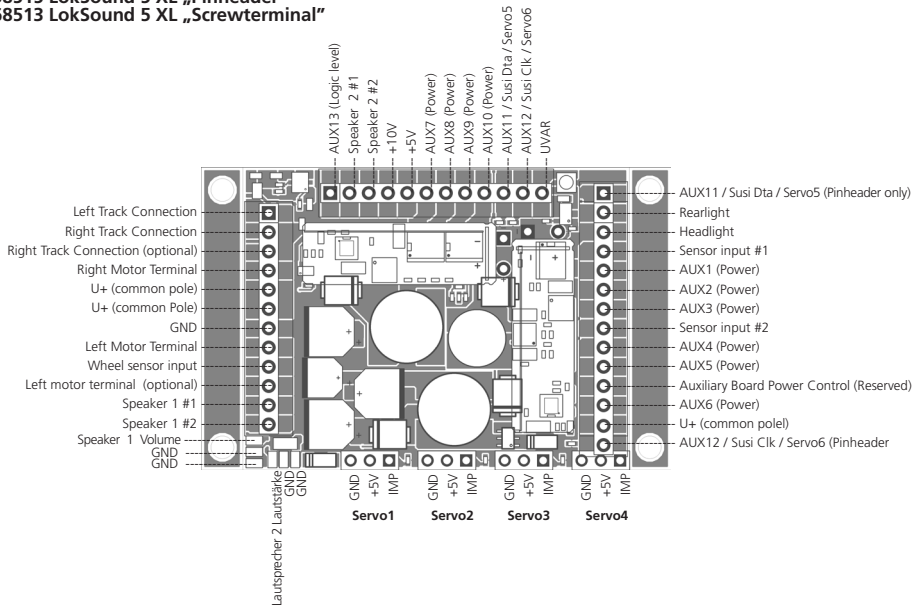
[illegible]8515 LokSound 5 XL „Pinheader"
58513 LokSound 5 XL „Screwterminal"

AUX13 (Logic level)
Speaker 2 #1
Speaker 2 #2
+10V
+5V
AUX7 (Power)
AUX8 (Power)
AUX9 (Power)
AUX10 (Power)
AUX11 / Susi Dta / Servo5
AUX12 / Susi Clk / Servo6
UVAR

Left Track Connection
Right Track Connection
Right Track Connection (optional)
Right Motor Terminal
U+ (common pole)
U+ (common Pole)
GND
Left Motor Terminal
Wheel sensor input
Left motor terminal (optional)
Speaker 1 #1
Speaker 1 #2
Speaker 1 Volume
GND
GND

AUX11 / Susi Dta / Servo5 (Pinheader only)
Rearlight
Headlight
Sensor input #1
AUX1 (Power)
AUX2 (Power)
AUX3 (Power)
Sensor input #2
AUX4 (Power)
AUX5 (Power)
Auxiliary Board Power Control (Reserved)
AUX6 (Power)
U+ (common polel)
AUX12 / Susi Clk / Servo6 (Pinheader

Lautsprecher 2 Lautstärke
GND
GND

GND
+5V
IMP
Servo1
GND
+5V
IMP
Servo2
GND
+5V
IMP
Servo3
GND
+5V
IMP
Servo4